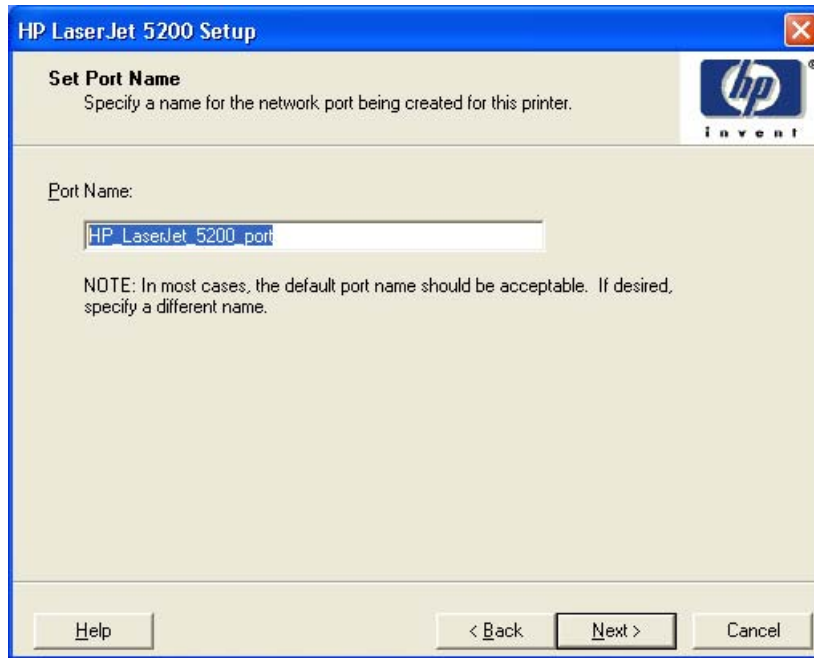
HP LaserJet 5200 Setup

Set Port Name
Specify a name for the network port being created for this printer.

hp
invent

Port Name:

HP_LaserJet_5200_port

NOTE: In most cases, the default port name should be acceptable. If desired, specify a different name.

Help

< Back

Next >

Cancel